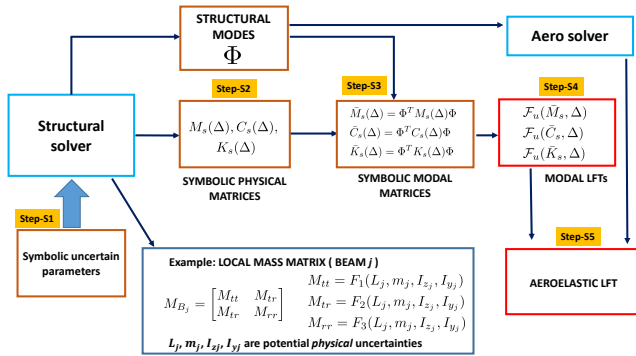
STRUCTURAL MODES
$\Phi$

Aero solver

Step-S2

Step-S3

Step-S4

Structural solver

$M_s(\Delta), C_s(\Delta), K_s(\Delta)$

$\bar{M}_s(\Delta) = \Phi^T M_s(\Delta)\Phi$
$\bar{C}_s(\Delta) = \Phi^T C_s(\Delta)\Phi$
$\bar{K}_s(\Delta) = \Phi^T K_s(\Delta)\Phi$

$\mathcal{F}_u(\bar{M}_s, \Delta)$
$\mathcal{F}_u(\bar{C}_s, \Delta)$
$\mathcal{F}_u(\bar{K}_s, \Delta)$

SYMBOLIC PHYSICAL MATRICES

SYMBOLIC MODAL MATRICES

MODAL LFTs

Step-S1

Step-S5

Symbolic uncertain parameters

AEROELASTIC LFT

Example: LOCAL MASS MATRIX ( BEAM j )

$M_{B_j} = \begin{bmatrix} M_{tt} & M_{tr} \\ M_{tr} & M_{rr} \end{bmatrix}$

$M_{tt} = F_1(L_j, m_j, I_{z_j}, I_{y_j})$
$M_{tr} = F_2(L_j, m_j, I_{z_j}, I_{y_j})$
$M_{rr} = F_3(L_j, m_j, I_{z_j}, I_{y_j})$

$L_j, m_j, I_{zj}, I_{yj}$ are potential physical uncertainties